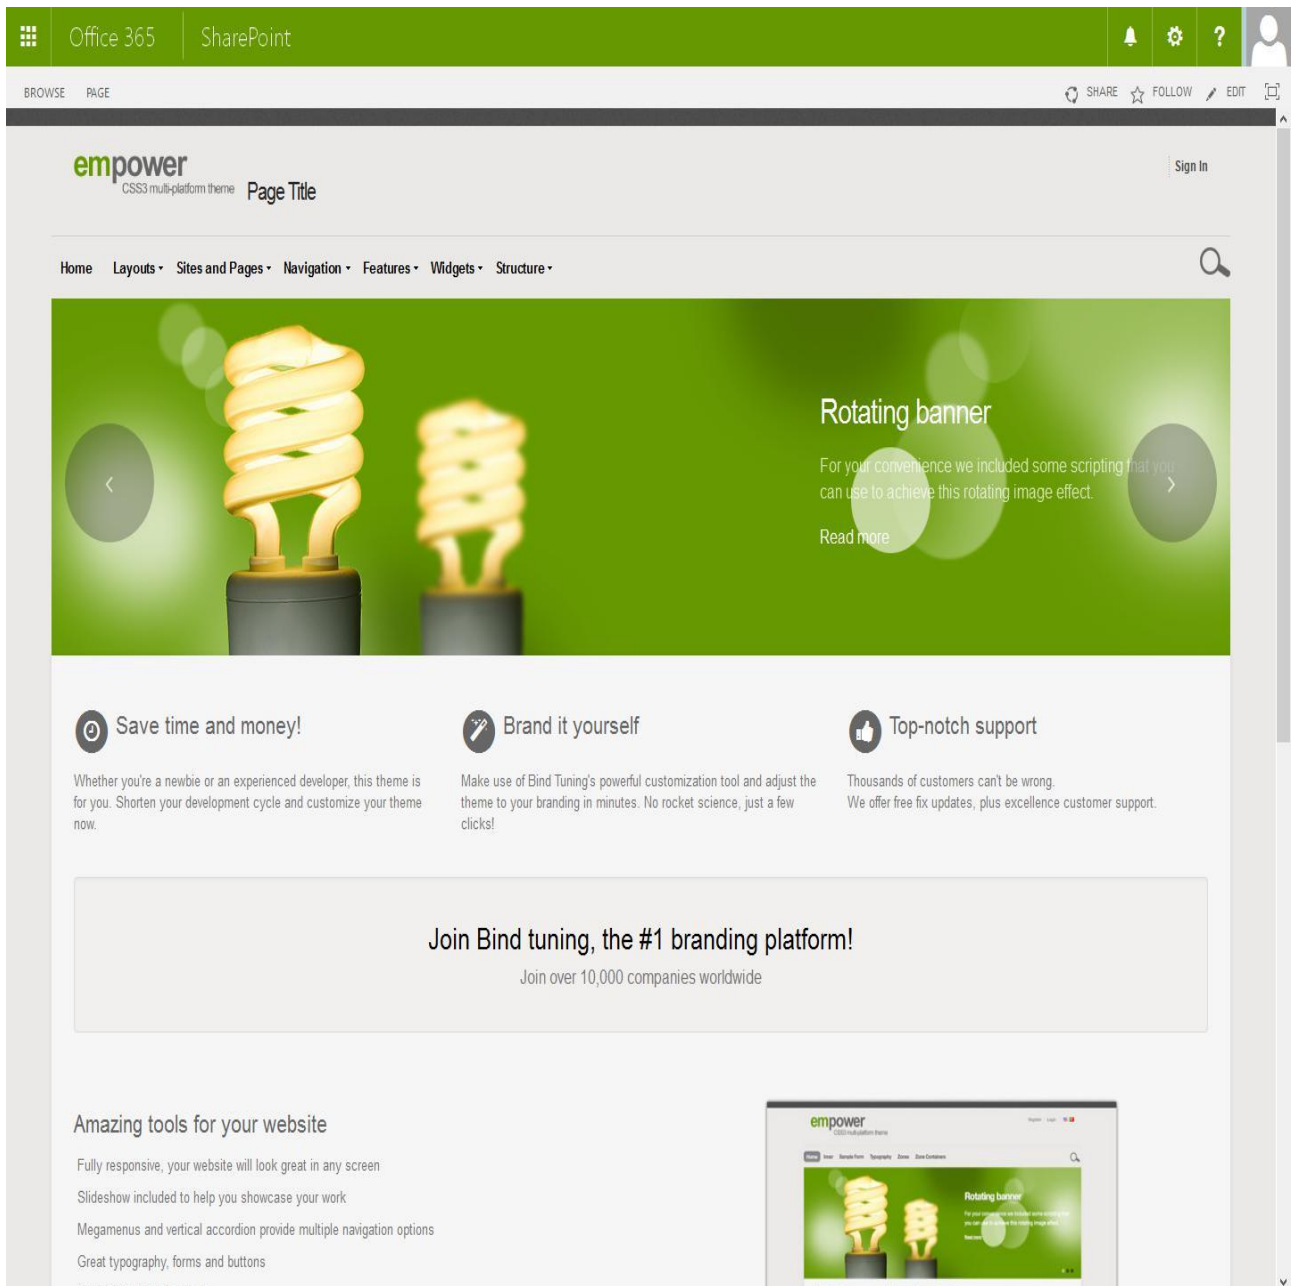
Office 365 SharePoint

BROWSE PAGE

SHARE FOLLOW EDIT

empower
CSS3 multi-platform theme
Page Title

Sign In

Home Layouts Sites and Pages Navigation Features Widgets Structure

Rotating banner

For your convenience we included some scripting that you can use to achieve this rotating image effect.

Read more

Save time and money!

Whether you're a newbie or an experienced developer, this theme is for you. Shorten your development cycle and customize your theme now.

Brand it yourself

Make use of Bind Tuning's powerful customization tool and adjust the theme to your branding in minutes. No rocket science, just a few clicks!

Top-notch support

Thousands of customers can't be wrong.
We offer free fix updates, plus excellence customer support.

Join Bind tuning, the #1 branding platform!

Join over 10,000 companies worldwide

Amazing tools for your website

Fully responsive, your website will look great in any screen

Slideshow included to help you showcase your work

Megamenus and vertical accordion provide multiple navigation options

Great typography, forms and buttons

empower
CSS3 multi-platform theme

Rotating banner